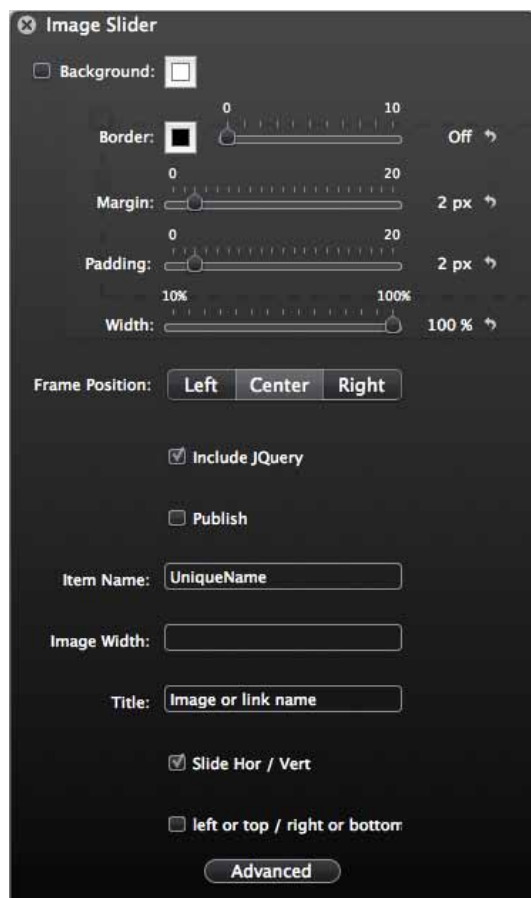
Image Slider

Background:

Border: 0 10 Off

Margin: 0 20 2 px

Padding: 0 20 2 px

Width: 10% 100% 100 %

Frame Position: Left Center Right

Include JQuery

Publish

Item Name: UniqueName

Image Width:

Title: Image or link name

Slide Hor / Vert

left or top / right or bottom

Advanced